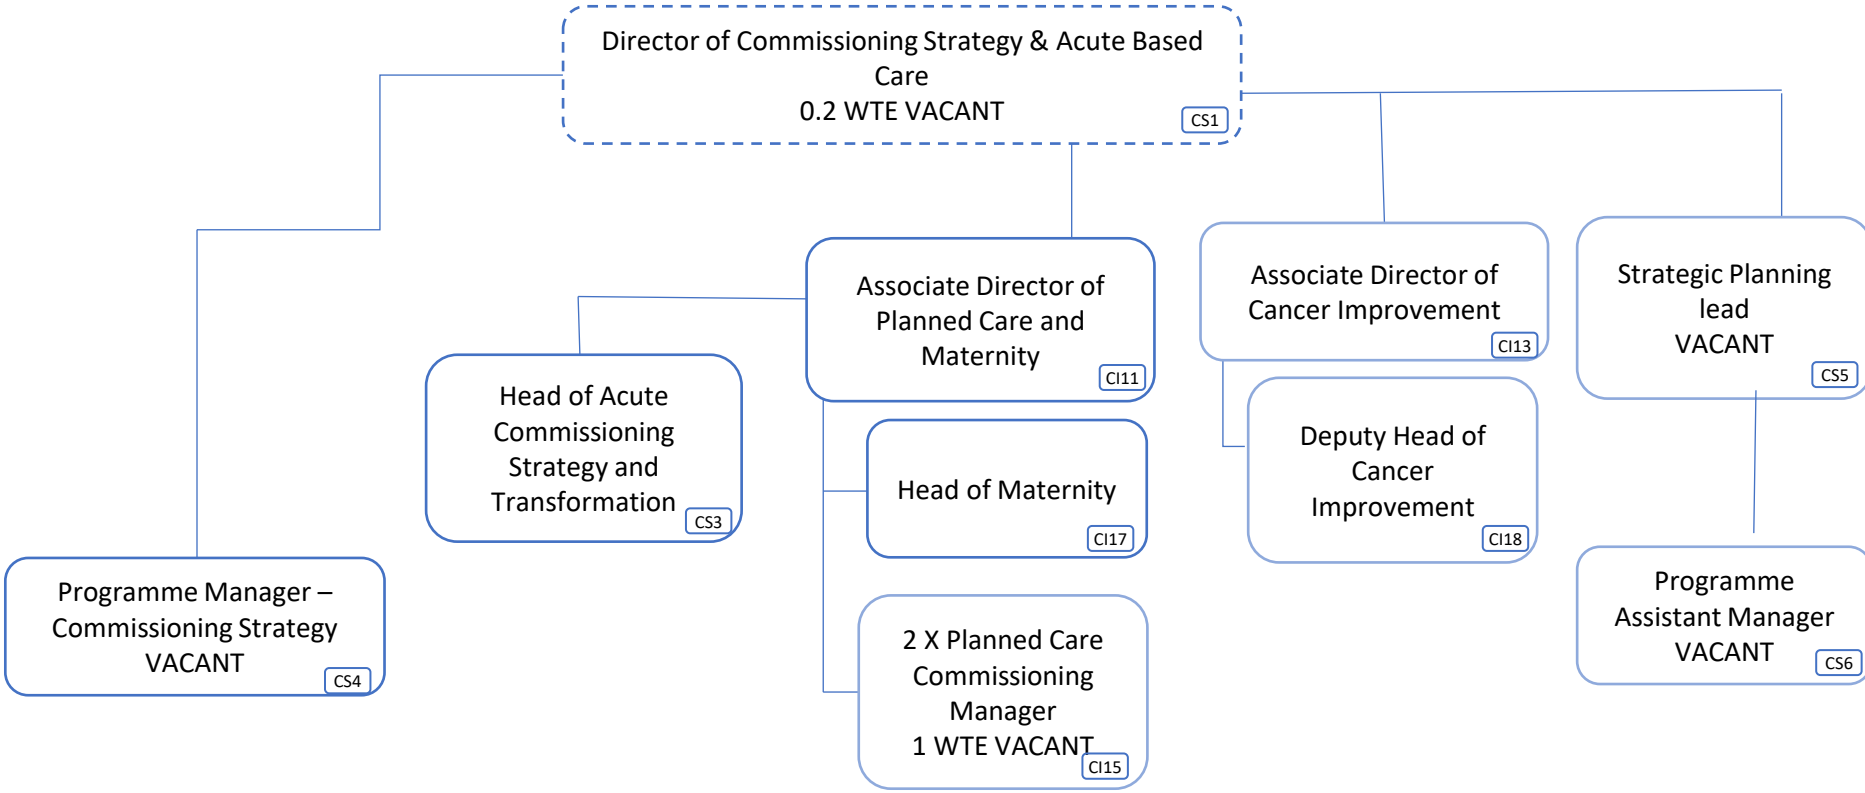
Director of Commissioning Strategy & Acute Based Care
0.2 WTE VACANT
CS1

Associate Director of Planned Care and Maternity
CI11

Associate Director of Cancer Improvement
CI13

Strategic Planning lead
VACANT
CS5

Head of Acute Commissioning Strategy and Transformation
CS3

Head of Maternity
CI17

Deputy Head of Cancer Improvement
CI18

Programme Manager – Commissioning Strategy
VACANT
CS4

2 X Planned Care Commissioning Manager
1 WTE VACANT
CI15

Programme Assistant Manager
VACANT
CS6